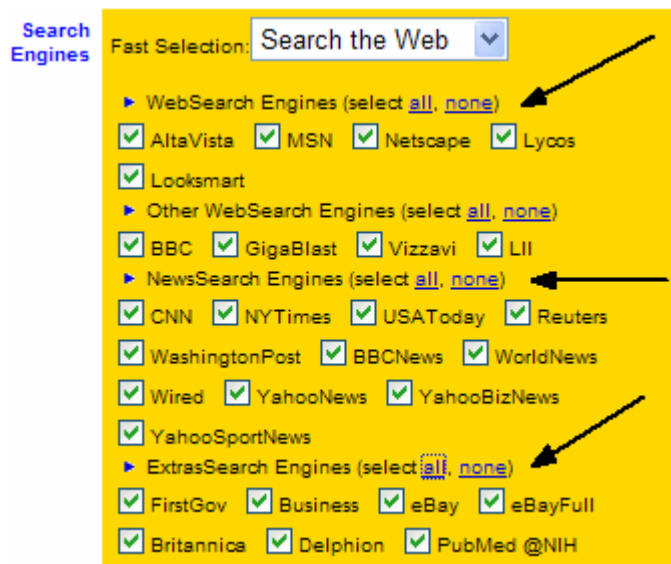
Search Engines

Fast Selection: Search the Web

WebSearch Engines (select all, none)

AltaVista MSN Netscape Lycos

Looksmart

Other WebSearch Engines (select all, none)

BBC GigaBlast Vizzavi LII

NewsSearch Engines (select all, none)

CNN NYTimes USAToday Reuters

WashingtonPost BBCNews WorldNews

Wired YahooNews YahooBizNews

YahooSportNews

ExtrasSearch Engines (select all, none)

FirstGov Business eBay eBayFull

Britannica Delphion PubMed @NIH